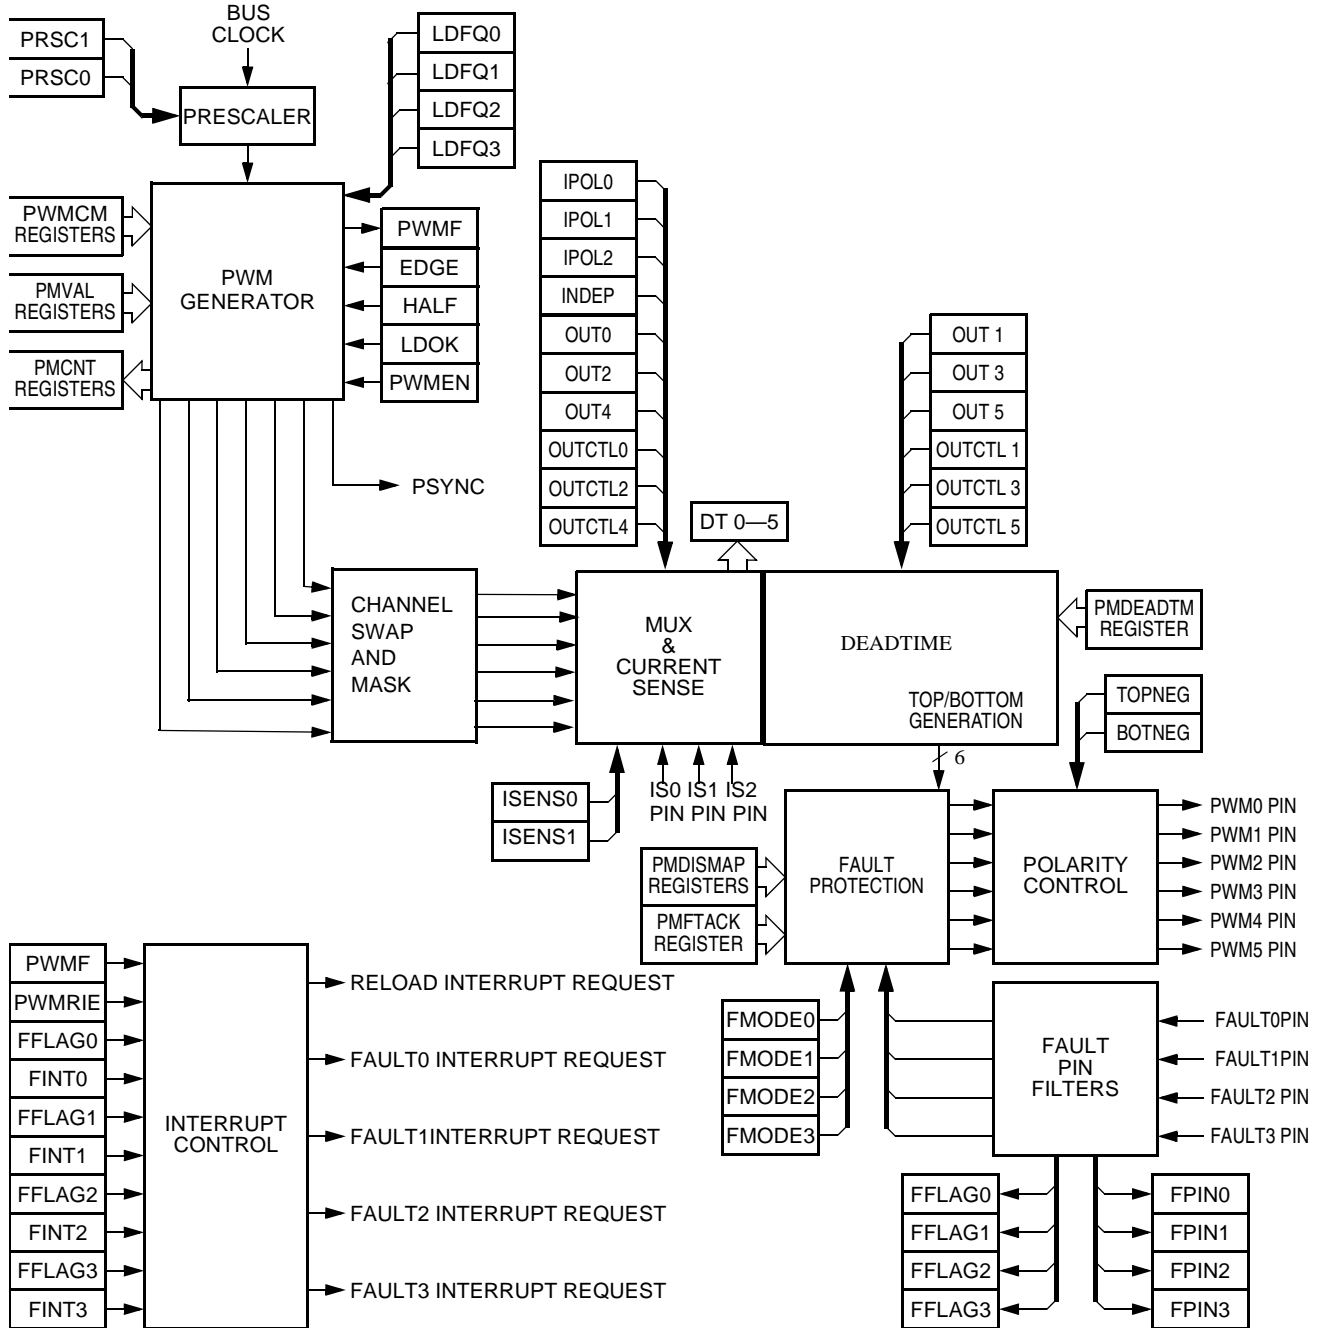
BUS CLOCK

PRSC1
PRSC0
PRESCALER

LDFQ0
LDFQ1
LDFQ2
LDFQ3

PWMCM REGISTERS
PMVAL REGISTERS
PMCNT REGISTERS

PWM GENERATOR

PWMF
EDGE
HALF
LDOK
PWMEN

PSYNC

IPOL0
IPOL1
IPOL2
INDEP
OUT0
OUT2
OUT4
OUTCTL0
OUTCTL2
OUTCTL4

OUT 1
OUT 3
OUT 5
OUTCTL 1
OUTCTL 3
OUTCTL 5

DT 0—5

CHANNEL SWAP AND MASK

MUX & CURRENT SENSE

DEADTIME

TOP/BOTTOM GENERATION

PMDEADTM REGISTER

TOPNEG
BOTNEG

6

ISENS0
ISENS1

IS0 IS1 IS2
PIN PIN PIN

PMDISMAP REGISTERS
PMFTACK REGISTER

FAULT PROTECTION

POLARITY CONTROL

PWM0 PIN
PWM1 PIN
PWM2 PIN
PWM3 PIN
PWM4 PIN
PWM5 PIN

PWMF
PWMRIE
FFLAG0
FINT0
FFLAG1
FINT1
FFLAG2
FINT2
FFLAG3
FINT3

INTERRUPT CONTROL

RELOAD INTERRUPT REQUEST
FAULT0 INTERRUPT REQUEST
FAULT1INTERRUPT REQUEST
FAULT2 INTERRUPT REQUEST
FAULT3 INTERRUPT REQUEST

FMODE0
FMODE1
FMODE2
FMODE3

FAULT PIN FILTERS

FAULT0PIN
FAULT1PIN
FAULT2 PIN
FAULT3 PIN

FFLAG0
FFLAG1
FFLAG2
FFLAG3

FPIN0
FPIN1
FPIN2
FPIN3